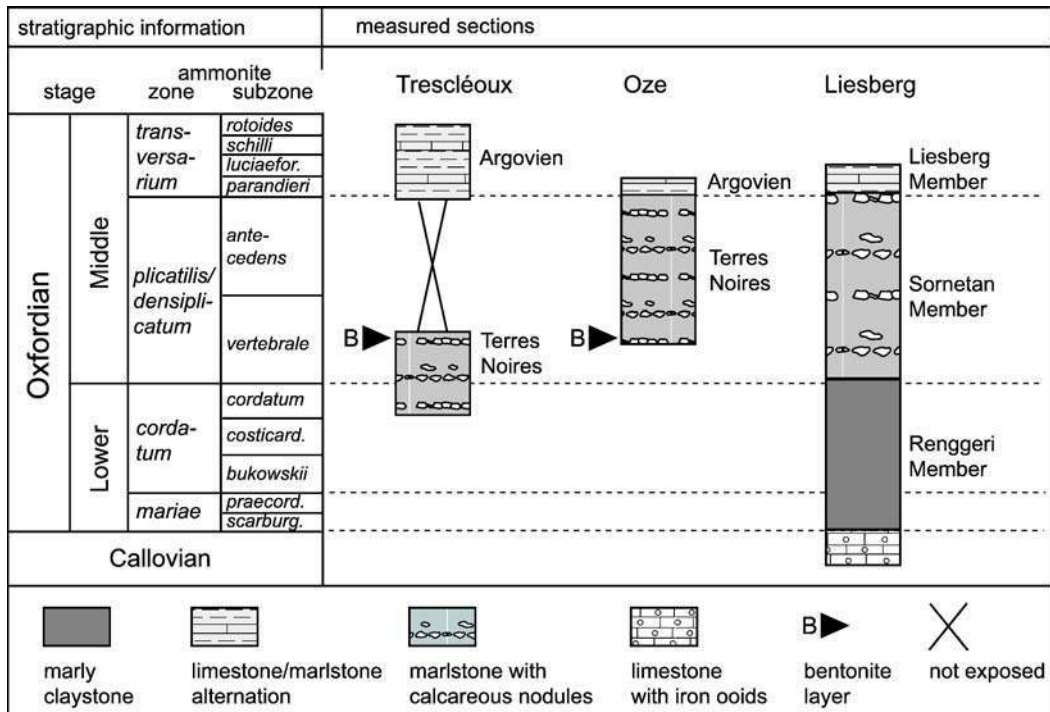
stratigraphic information

measured sections

stage

ammonite zone subzone

Trescléoux

Oze

Liesberg

Oxfordian

Middle

trans-versa-rium

rotoides
schilli
luciaefor.
parandieri

plicatilis/ densipli-catum

ante-cedens

vertebrale

Lower

corda-tum

cordatum
costicard.
bukowskii

mariae

praecord.
scarburg.

Callovian

Argovien

B

Terres Noires

Argovien

Terres Noires

B

Liesberg Member

Sornetan Member

Renggeri Member

marly claystone

limestone/marlstone alternation

marlstone with calcareous nodules

limestone with iron ooids

B

bentonite layer

not exposed